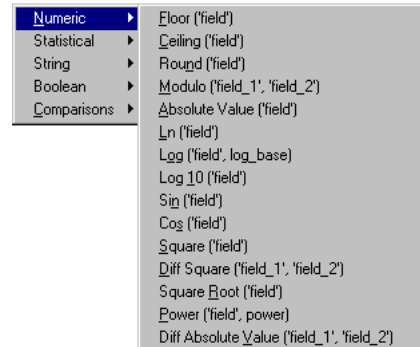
Numeric
Statistical
String
Boolean
Comparisons

Floor ('field')
Ceiling ('field')
Round ('field')
Modulo ('field_1', 'field_2')
Absolute Value ('field')
Ln ('field')
Log ('field', log_base)
Log 10 ('field')
Sin ('field')
Cos ('field')
Square ('field')
Diff Square ('field_1', 'field_2')
Square Root ('field')
Power ('field', power)
Diff Absolute Value ('field_1', 'field_2')